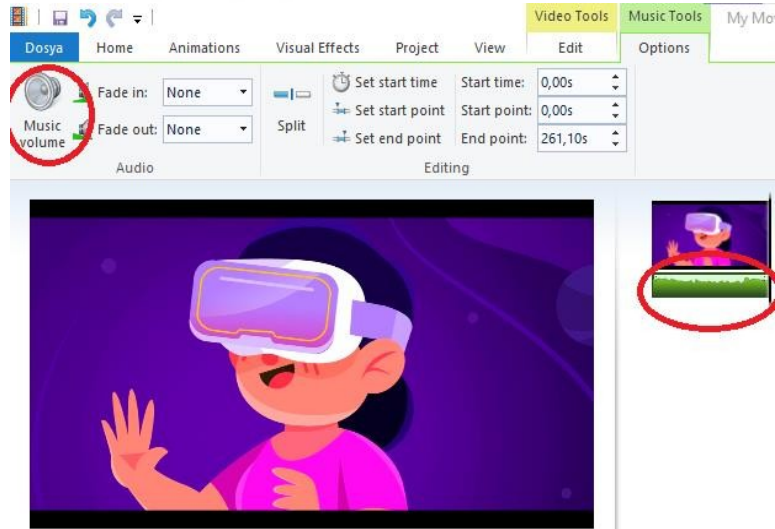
Video Tools | Music Tools | My Mo

Dosya | Home | Animations | Visual Effects | Project | View | Edit | Options

Music volume

Fade in: None

Fade out: None

Audio

Split

Set start time

Set start point

Set end point

Start time: 0,00s

Start point: 0,00s

End point: 261,10s

Editing